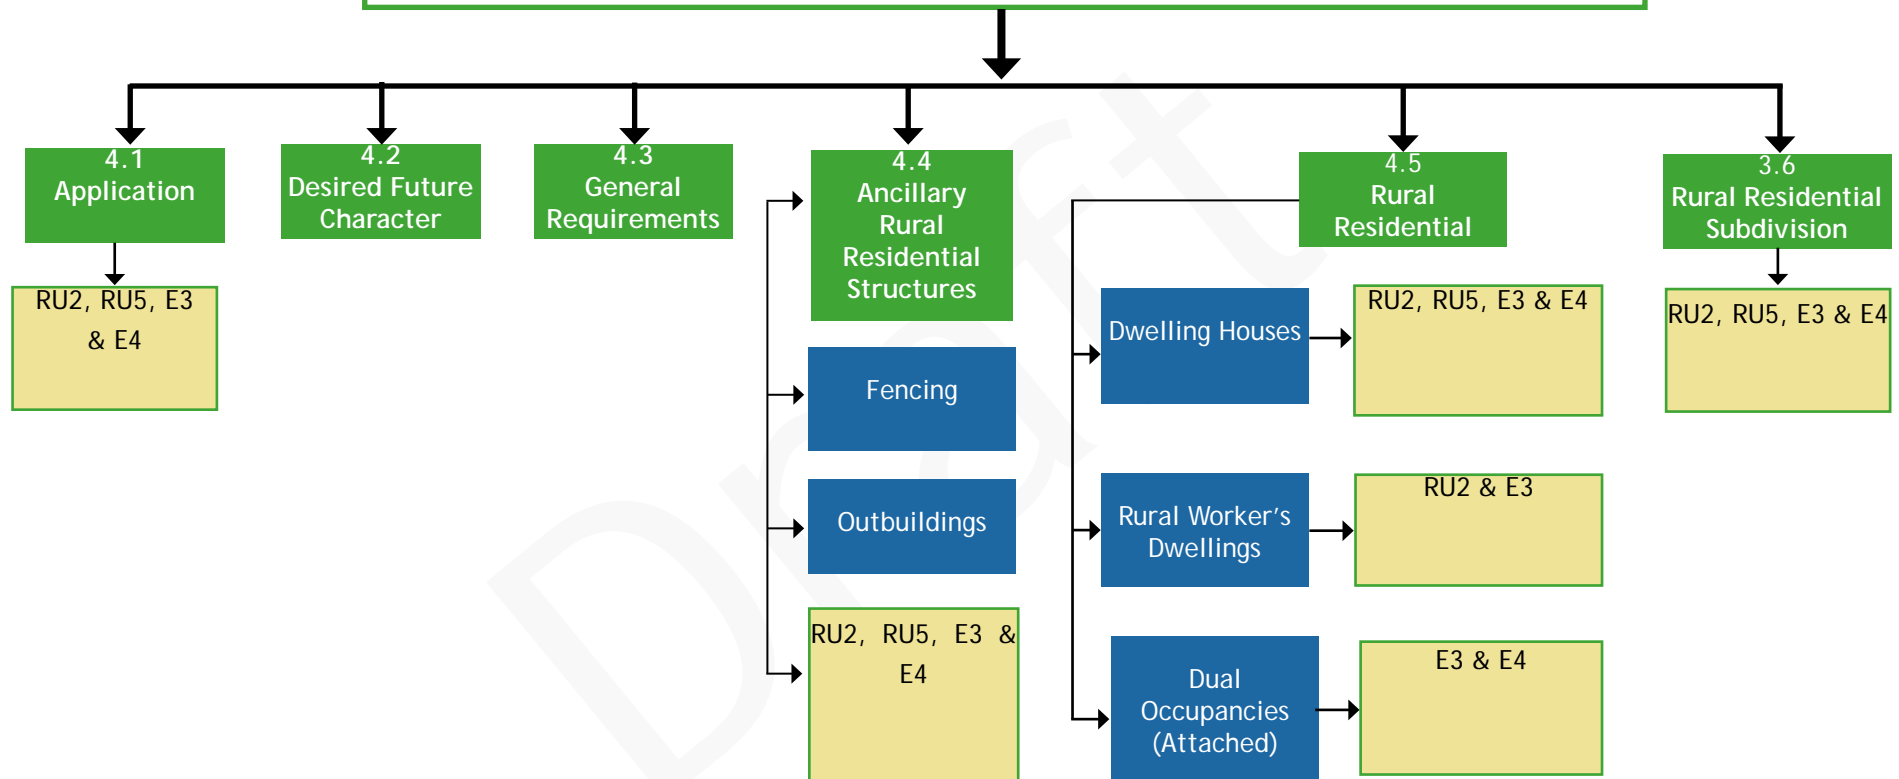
4.1
Application

RU2, RU5, E3 & E4

4.2
Desired Future Character

4.3
General Requirements

4.4
Ancillary Rural Residential Structures

Fencing

Outbuildings

RU2, RU5, E3 & E4

4.5
Rural Residential

Dwelling Houses

RU2, RU5, E3 & E4

Rural Worker's Dwellings

RU2 & E3

Dual Occupancies (Attached)

E3 & E4

3.6
Rural Residential Subdivision

RU2, RU5, E3 & E4

Draft